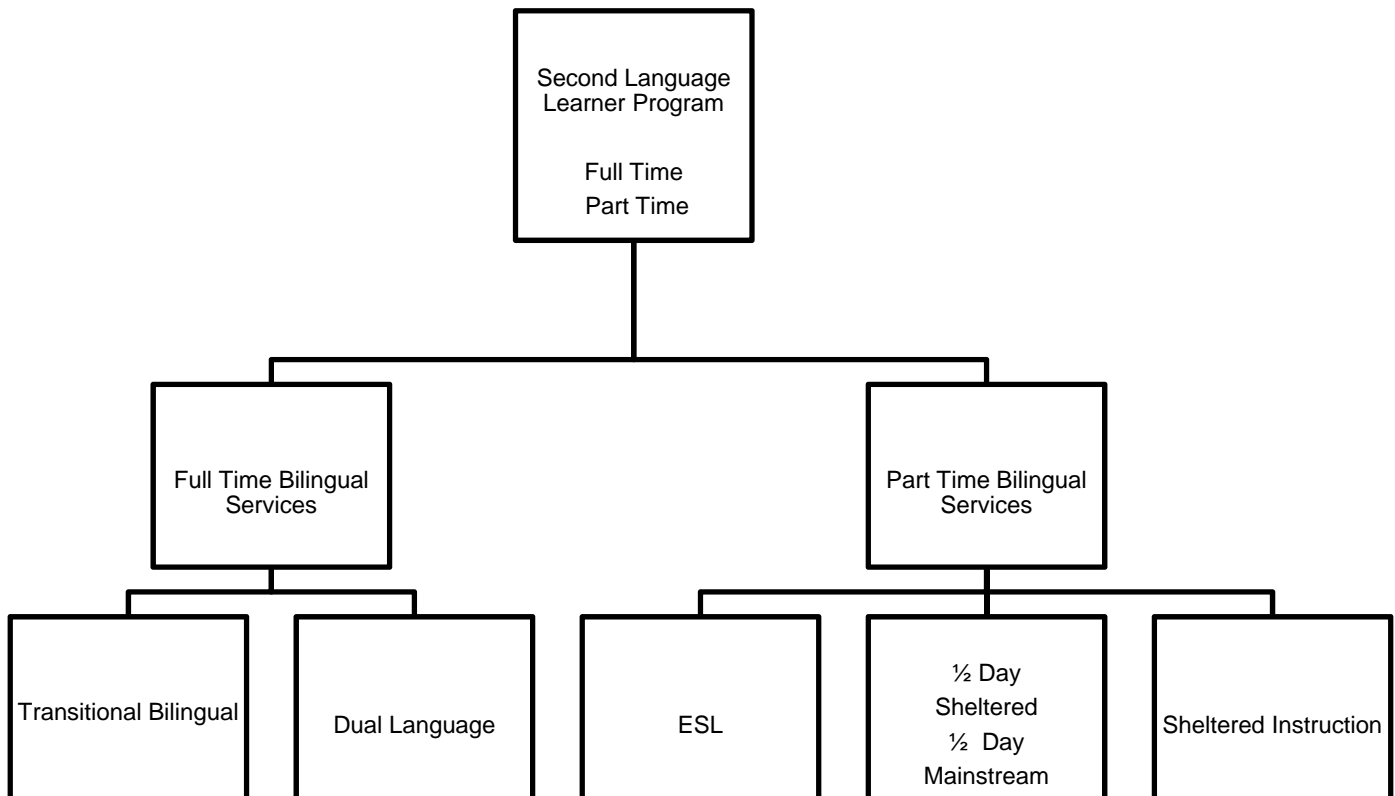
Second Language Learner Program

Full Time
Part Time

Full Time Bilingual Services

Part Time Bilingual Services

Transitional Bilingual

Dual Language

ESL

½ Day Sheltered
½ Day Mainstream

Sheltered Instruction